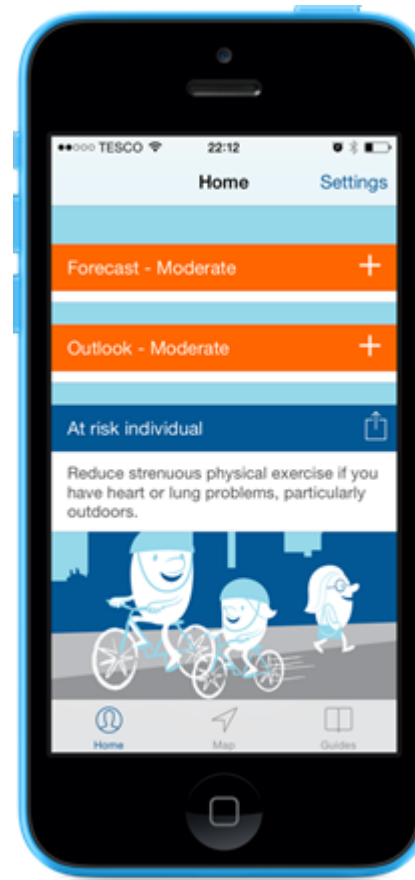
●●○○○ TESCO

22:12

Home

Settings

Forecast - Moderate

+

Outlook - Moderate

+

At risk individual

Reduce strenuous physical exercise if you have heart or lung problems, particularly outdoors.

Home

Map

Guides